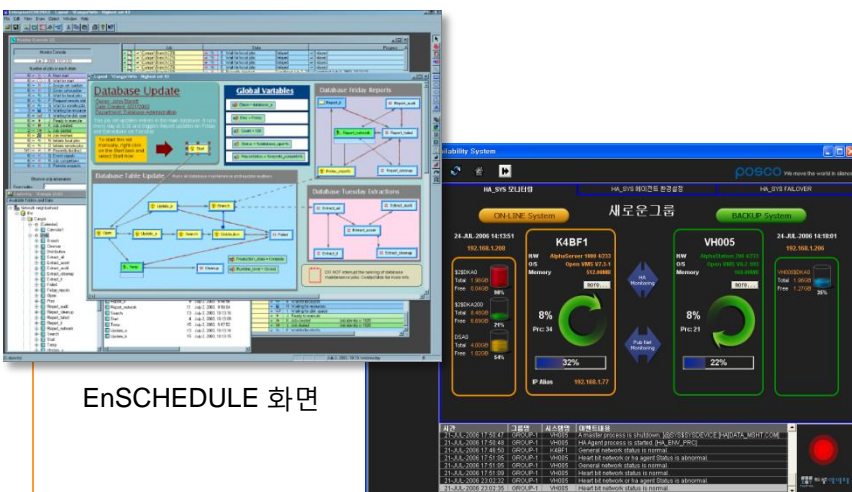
Database Update

Global Variables

Database Friday Reports

Database Table Update

Database Tuesday Extractions

ability System

POSCO We move the world in silence

HA_SYS 모니터링

HA_SYS 에이전트 환경설정

HA_SYS FAILOVER

ON-LINE System

새로운그룹

BACKUP System

24-JUL-2006 14:13:51

192.168.1.200

K4BF1

VH005

24-JUL-2006 14:18:01

192.168.1.200

HW AlphaServer 1000 4/233

O/S Open VMS V7.3-1

Memory 512.00MB

HW AlphaStation 200 4/233

O/S Open VMS V6.2-1H3

Memory 160.00MB

$2$DKA0

Total 1.96GB

Free 0.06GB

$2$DKA200

Total 8.46GB

Free 6.69GB

DSA0

Total 4.00GB

Free 1.82GB

HA Monitoring

Pub Net Monitoring

8%

Prc: 34

32%

IP Alias 192.168.1.77

8%

Prc: 21

22%

VH005$DKA0

Total 1.96GB

Free 1.27GB

35%

21%

54%

| 시간 | 그룹명 | 시스템명 | 이벤트내용 |
|---|---|---|---|
| 21-JUL-2006 17:50:47 | GROUP-1 | VH005 | A master process is shutdown [$85$SYS$DEVICE:[HA]DATA_MSHT.COM] |
| 21-JUL-2006 17:50:48 | GROUP-1 | VH005 | HA Agent process is started [HA_ENV_PRC] |
| 21-JUL-2006 17:48:50 | GROUP-1 | K4BF1 | General network status is normal. |
| 21-JUL-2006 17:51:05 | GROUP-1 | VH005 | Heart bit network or ha agent Status is abnormal. |
| 21-JUL-2006 17:51:05 | GROUP-1 | VH005 | General network status is normal. |
| 21-JUL-2006 17:51:09 | GROUP-1 | VH005 | Heart bit network or ha agent Status is abnormal. |
| 21-JUL-2006 17:51:09 | GROUP-1 | VH005 | General network status is normal. |
| 21-JUL-2006 23:02:32 | GROUP-1 | VH005 | General network status is normal. |
| 21-JUL-2006 23:02:35 | GROUP-1 | VH005 | Heart bit network status is normal. |

EnSCHEDULE 화면